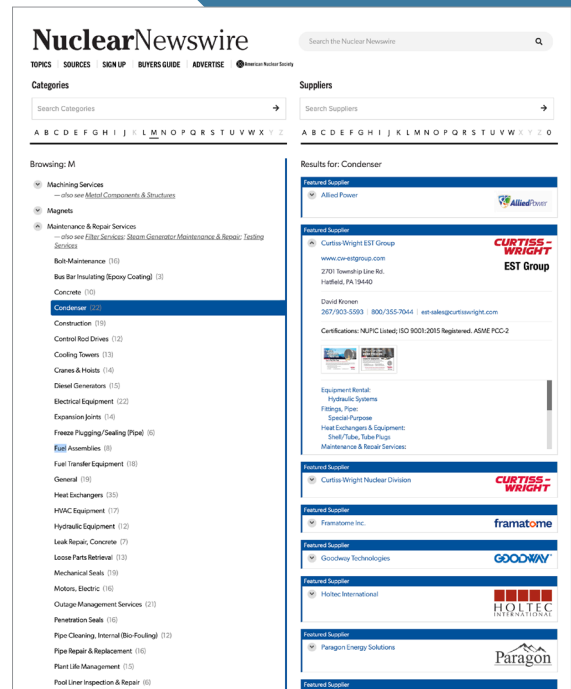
NuclearNewswire

Search the Nuclear Newswire

TOPICS SOURCES SIGN UP BUYERS GUIDE ADVERTISE American Nuclear Society

Categories

Search Categories

A B C D E F G H I J K L M N O P Q R S T U V W X Y Z

Browsing: M

Machining Services
— also see Metal Components & Structures

Magnets

Maintenance & Repair Services
— also see Filter Services; Steam Generator Maintenance & Repair; Testing Services

Bolt-Maintenance (16)
Bus Bar Insulating (Epoxy Coating) (3)
Concrete (10)
Condenser (22)
Construction (19)
Control Rod Drives (12)
Cooling Towers (13)
Cranes & Hoists (14)
Diesel Generators (15)
Electrical Equipment (22)
Expansion Joints (14)
Freeze Plugging/Sealing (Pipe) (6)
Fuel Assemblies (8)
Fuel Transfer Equipment (18)
General (19)
Heat Exchangers (35)
HVAC Equipment (17)
Hydraulic Equipment (12)
Leak Repair, Concrete (7)
Loose Parts Retrieval (13)
Mechanical Seals (19)
Motors, Electric (16)
Outage Management Services (21)
Penetration Seals (10)
Pipe Cleaning, Internal (Bio-Fouling) (12)
Pipe Repair & Replacement (16)
Plant Life Management (15)
Pool Liner Inspection & Repair (6)

Suppliers

Search Suppliers

A B C D E F G H I J K L M N O P Q R S T U V W X Y Z 0

Results for: Condenser

Featured Supplier
Allied Power
AlliedPower

Featured Supplier
Curtiss-Wright EST Group
CURTISS-WRIGHT EST Group
www.cw-estgroup.com
2701 Township Line Rd.
Hatfield, PA 19440

David Kronen
267/903-5593 | 800/355-7044 | est-sales@curtisswright.com

Certifications: NUPIC Listed; ISO 9001:2015 Registered. ASME PCC-2

Equipment Rental:
Hydraulic Systems
Fittings, Pipe:
Special-Purpose
Heat Exchangers & Equipment:
Shell/Tube, Tube Plugs
Maintenance & Repair Services:

Featured Supplier
Curtiss-Wright Nuclear Division
CURTISS-WRIGHT

Featured Supplier
Framatome Inc.
framatome

Featured Supplier
Goodway Technologies
GOODWAY

Featured Supplier
Holtec International
HOLTEC INTERNATIONAL

Featured Supplier
Paragon Energy Solutions
Paragon

Featured Supplier